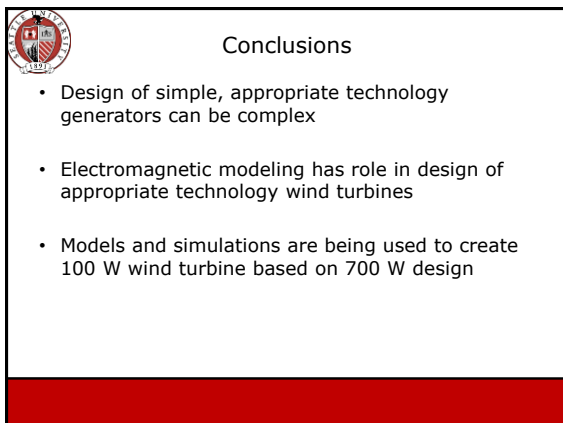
SEATTLE UNIVERSITY
1891

Conclusions

• Design of simple, appropriate technology generators can be complex

• Electromagnetic modeling has role in design of appropriate technology wind turbines

• Models and simulations are being used to create 100 W wind turbine based on 700 W design